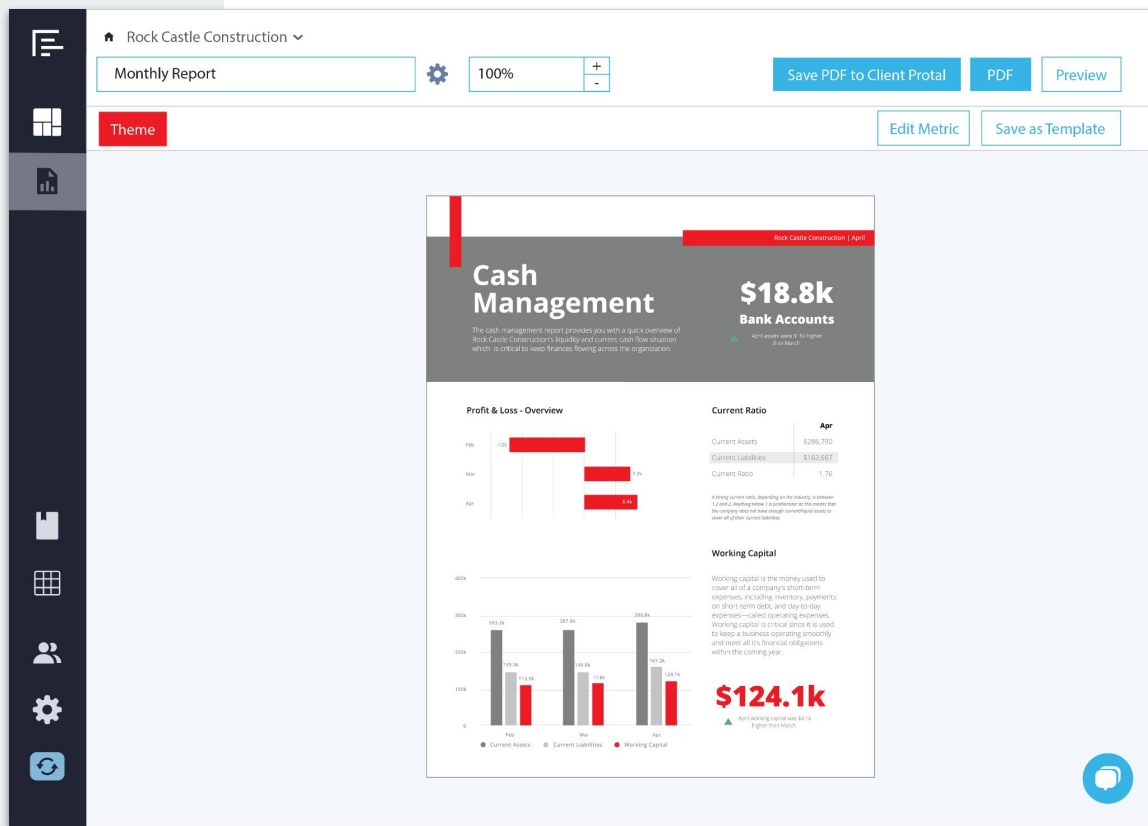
Rock Castle Construction

Monthly Report

100%

+

-

Save PDF to Client Protal

PDF

Preview

Theme

Edit Metric

Save as Template

Rock Castle Construction | April

Cash Management

The cash management report provides you with a quick overview of Rock Castle Construction's liquidity and current cash flow situation which is critical to keep finances flowing across the organization.

$18.8k

Bank Accounts

April assets were $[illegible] higher than March

Profit & Loss - Overview

Feb -12k

Mar 7.9k

Apr 6.4k

Current Ratio

| | Apr |
|---|---|
| Current Assets | $286,790 |
| Current Liabilities | $162,667 |
| Current Ratio | 1.76 |

A strong current ratio, depending on the industry, is between 1.2 and 2. Anything below 1 is problematic as the means that the company does not have enough current/liquid assets to cover all of their current liabilities.

Working Capital

Working capital is the money used to cover all of a company's short-term expenses, including inventory, payments on short-term debt, and day-to-day expenses—called operating expenses. Working capital is critical since it is used to keep a business operating smoothly and meet all it's financial obligations within the coming year.

400k
300k
200k
100k
0

263.2k 149.3k 113.9k
267.8k 149.8k 118k
286.8k 167.2k 124.1k

Feb Mar Apr

Current Assets Current Liabilities Working Capital

$124.1k

April working capital was $6.1k higher than March